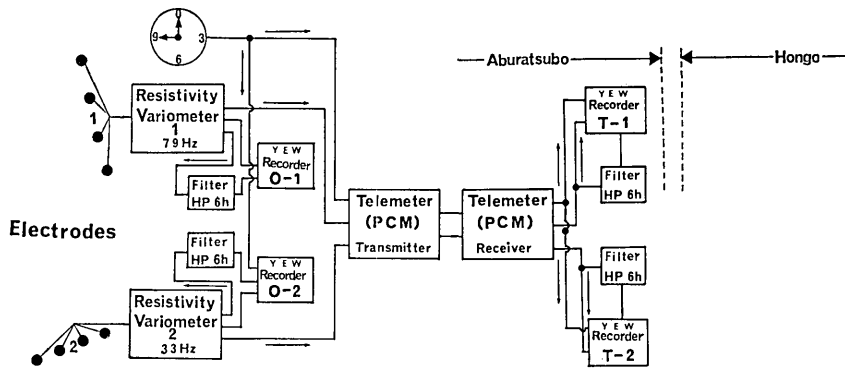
0
9
3
6

Aburatsubo
Hongo

Resistivity Variometer 1
79 Hz

1

YEW Recorder O-1

Filter HP 6h

Electrodes

Filter HP 6h

YEW Recorder O-2

Resistivity Variometer 2
33 Hz

2

Telemeter (PCM)
Transmitter

Telemeter (PCM)
Receiver

YEW Recorder T-1

Filter HP 6h

Filter HP 6h

YEW Recorder T-2